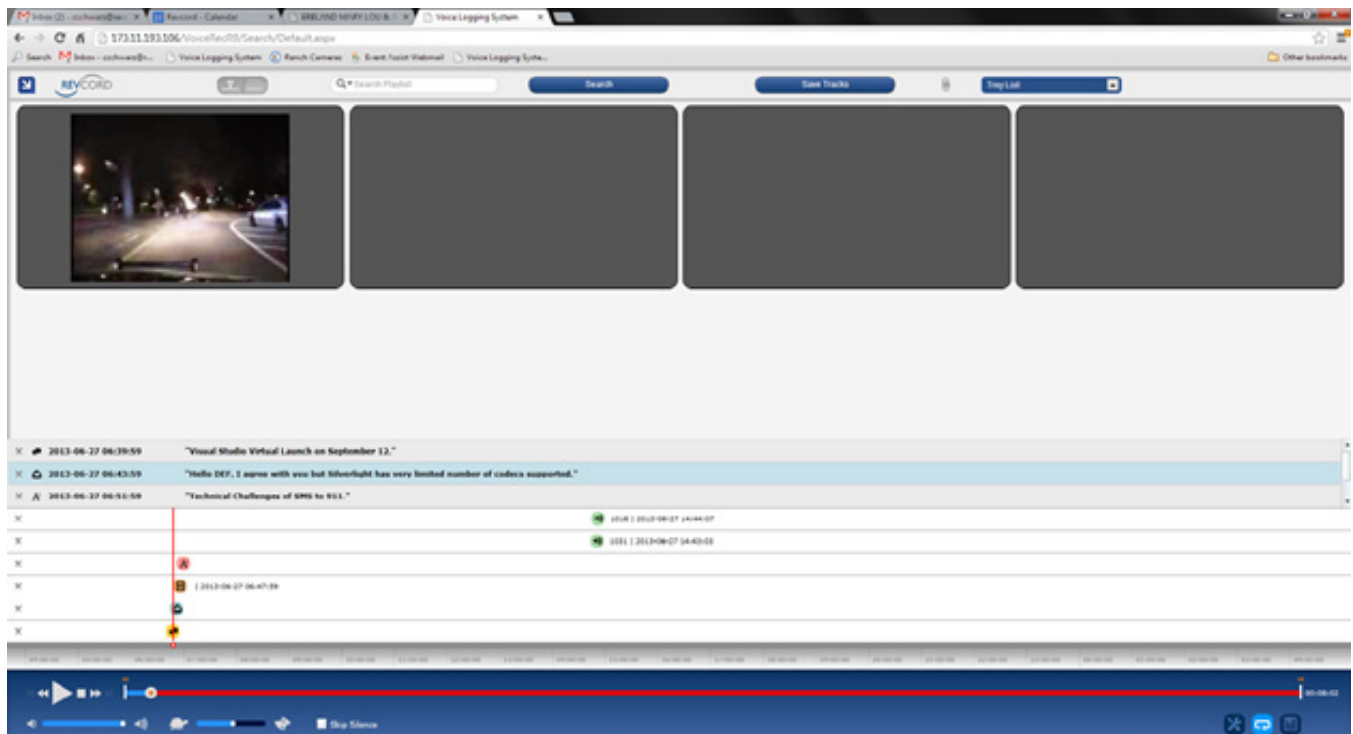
Inbox (2) - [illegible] | Revcord - Calendar | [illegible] | Voice Logging System

173.11.193.106/VoiceRec/Search/Default.aspx

Search | Inbox - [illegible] | Voice Logging System | Ranch Cameras | Event Assist Webmail | Voice Logging Syste... | Other bookmarks

REVCORD

Search Playlist

Search

Save Tracks

Tray List

2013-06-27 06:39:59 "Visual Studio Virtual Launch on September 12."

2013-06-27 06:43:59 "Hello DEF, I agree with you but Silverlight has very limited number of codecs supported."

2013-06-27 06:51:59 "Technical Challenges of SMS to 911."

1018 | 2013-06-27 14:44:07

1031 | 2013-06-27 14:43:03

| 2013-06-27 06:47:59

00:06:02

Skip Silence